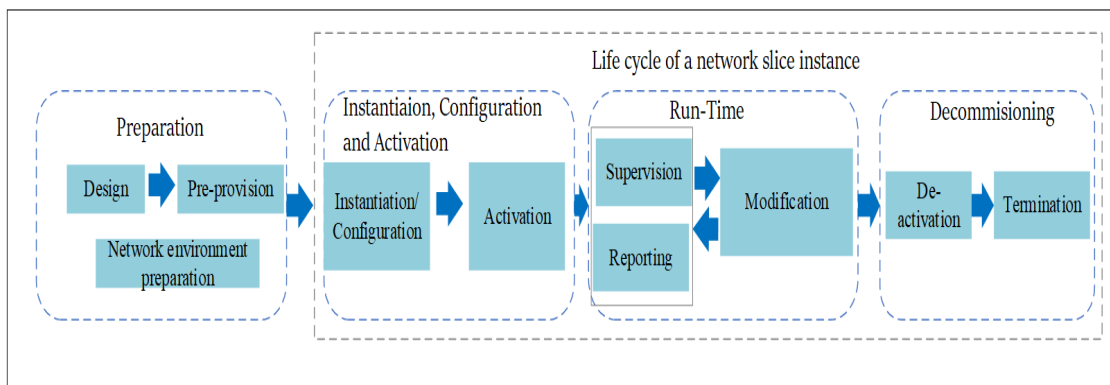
Life cycle of a network slice instance

Preparation

Design

Pre-provision

Network environment preparation

Instantiaion, Configuration and Activation

Instantiation/ Configuration

Activation

Run-Time

Supervision

Reporting

Modification

Decommisioning

De-activation

Termination